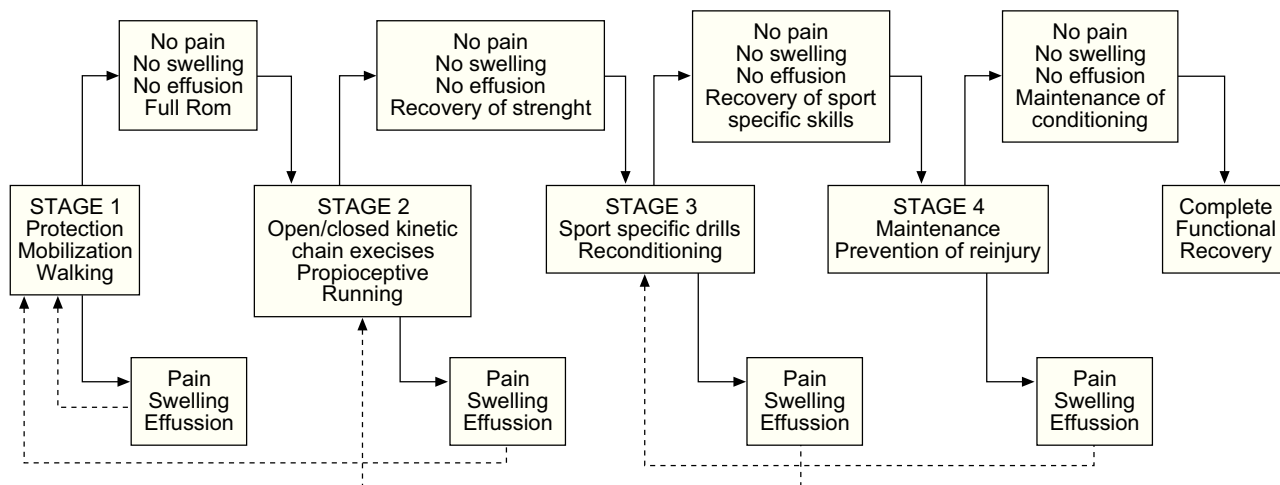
No pain
No swelling
No effusion
Full Rom

No pain
No swelling
No effusion
Recovery of strenght

No pain
No swelling
No effusion
Recovery of sport specific skills

No pain
No swelling
No effusion
Maintenance of conditioning

STAGE 1
Protection
Mobilization
Walking

STAGE 2
Open/closed kinetic chain execises
Propioceptive
Running

STAGE 3
Sport specific drills
Reconditioning

STAGE 4
Maintenance
Prevention of reinjury

Complete
Functional
Recovery

Pain
Swelling
Effussion

Pain
Swelling
Effussion

Pain
Swelling
Effussion

Pain
Swelling
Effussion